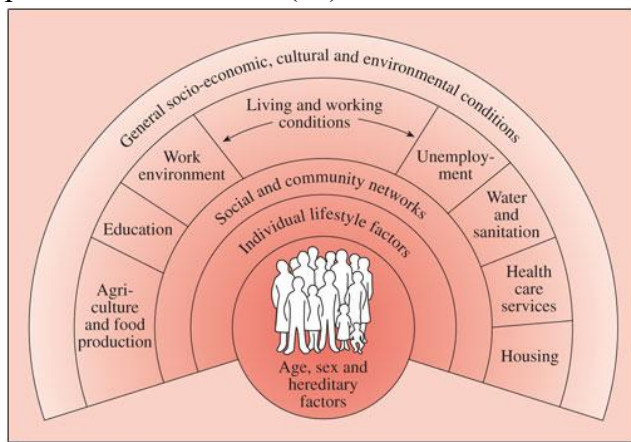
General socio-economic, cultural and environmental conditions

Living and working conditions

Work environment

Education

Agriculture and food production

Unemployment

Water and sanitation

Health care services

Housing

Social and community networks

Individual lifestyle factors

Age, sex and hereditary factors